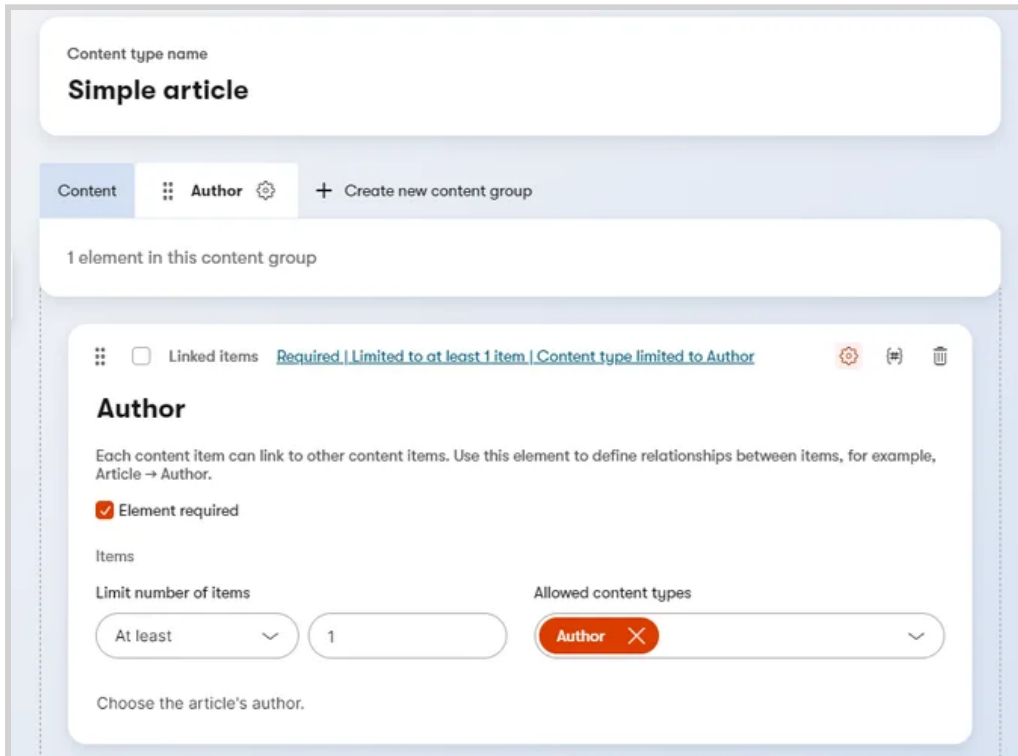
Content type name

Simple article

Content

Author

+ Create new content group

1 element in this content group

Linked items Required | Limited to at least 1 item | Content type limited to Author

Author

Each content item can link to other content items. Use this element to define relationships between items, for example, Article → Author.

Element required

Items

Limit number of items

At least

1

Allowed content types

Author

Choose the article's author.